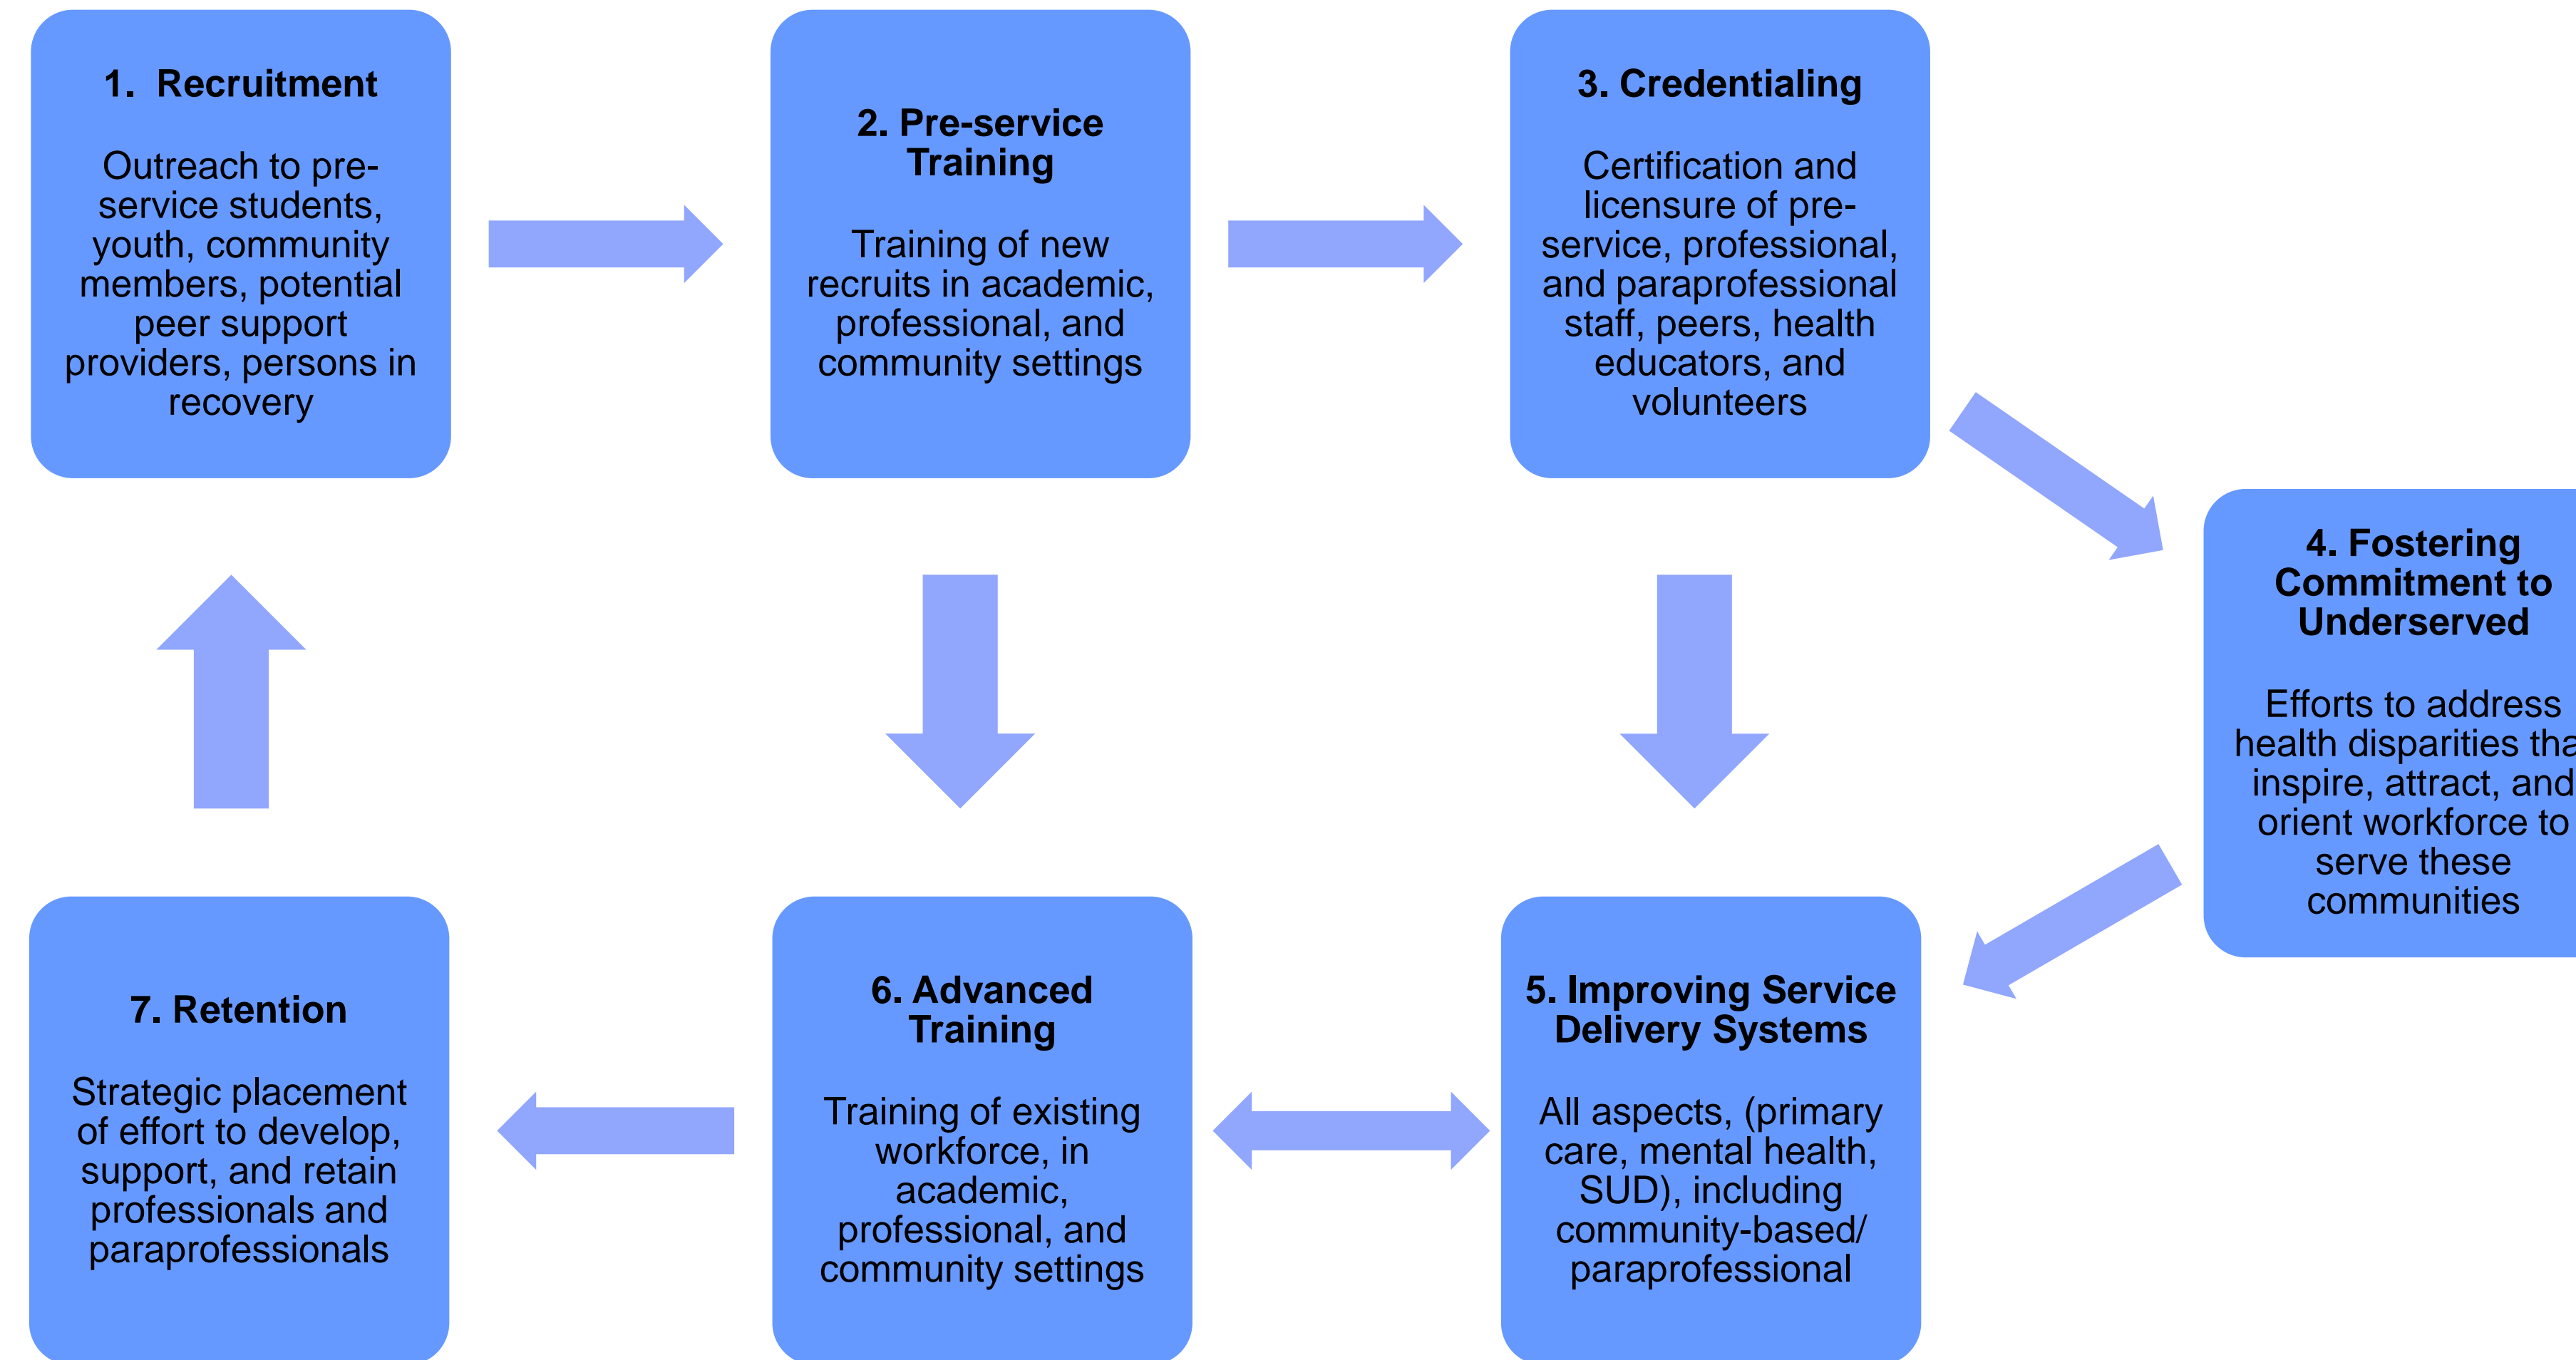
1. Recruitment

Outreach to pre-service students, youth, community members, potential peer support providers, persons in recovery

2. Pre-service Training

Training of new recruits in academic, professional, and community settings

3. Credentialing

Certification and licensure of pre-service, professional, and paraprofessional staff, peers, health educators, and volunteers

4. Fostering Commitment to Underserved

Efforts to address health disparities tha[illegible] inspire, attract, and orient workforce to serve these communities

5. Improving Service Delivery Systems

All aspects, (primary care, mental health, SUD), including community-based/ paraprofessional

6. Advanced Training

Training of existing workforce, in academic, professional, and community settings

7. Retention

Strategic placement of effort to develop, support, and retain professionals and paraprofessionals